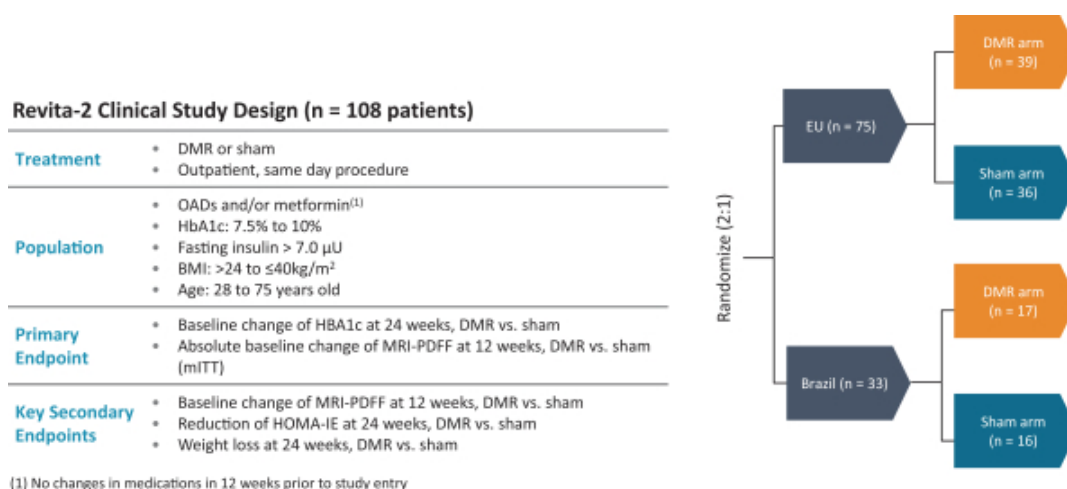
Revita-2 Clinical Study Design (n = 108 patients)

| | |
|---|---|
| Treatment | • DMR or sham<br>• Outpatient, same day procedure |
| Population | • OADs and/or metformin$^{(1)}$<br>• HbA1c: 7.5% to 10%<br>• Fasting insulin > 7.0 μU<br>• BMI: >24 to ≤40kg/m$^2$<br>• Age: 28 to 75 years old |
| Primary Endpoint | • Baseline change of HBA1c at 24 weeks, DMR vs. sham<br>• Absolute baseline change of MRI-PDFF at 12 weeks, DMR vs. sham (mITT) |
| Key Secondary Endpoints | • Baseline change of MRI-PDFF at 12 weeks, DMR vs. sham<br>• Reduction of HOMA-IE at 24 weeks, DMR vs. sham<br>• Weight loss at 24 weeks, DMR vs. sham |

(1) No changes in medications in 12 weeks prior to study entry

Randomize (2:1)

EU (n = 75)

DMR arm (n = 39)

Sham arm (n = 36)

Brazil (n = 33)

DMR arm (n = 17)

Sham arm (n = 16)